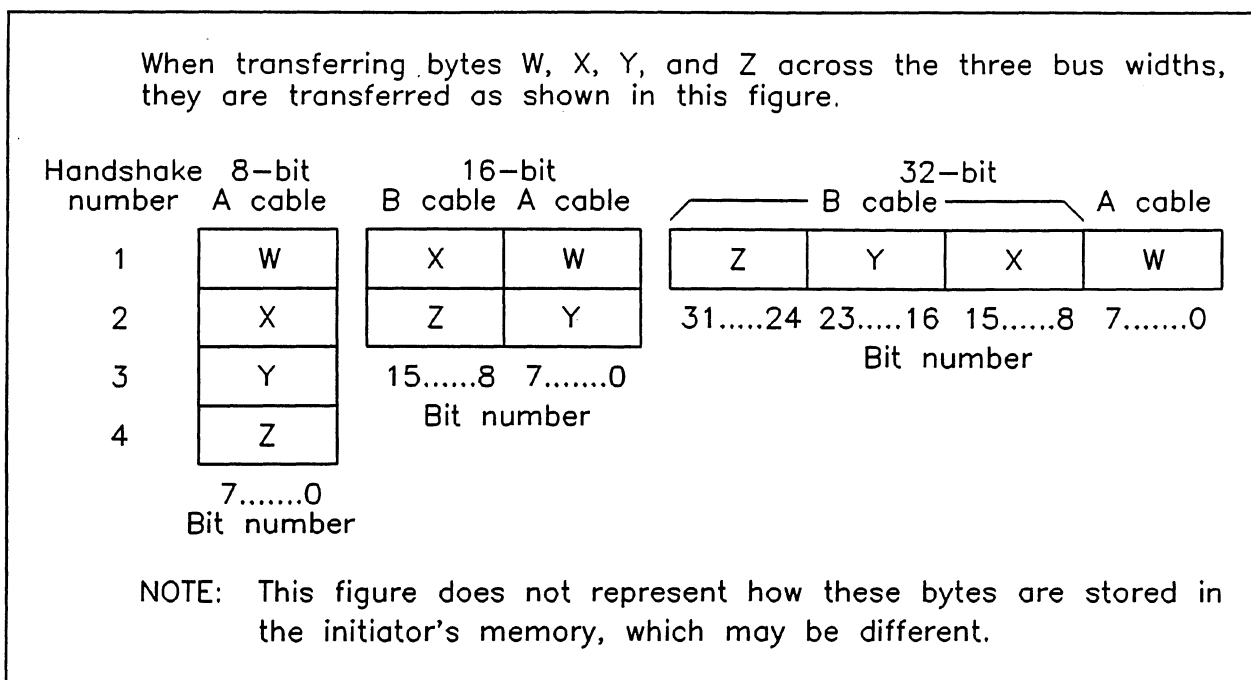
When transferring bytes W, X, Y, and Z across the three bus widths, they are transferred as shown in this figure.

Handshake number

| 8-bit A cable |
|---|
| W |
| X |
| Y |
| Z |

7.......0
Bit number

16-bit

| B cable | A cable |
|---|---|
| X | W |
| Z | Y |

15......8 7.......0
Bit number

32-bit

| B cable | | | A cable |
|---|---|---|---|
| Z | Y | X | W |

31.....24 23.....16 15......8 7.......0
Bit number

1
2
3
4

NOTE: This figure does not represent how these bytes are stored in the initiator's memory, which may be different.